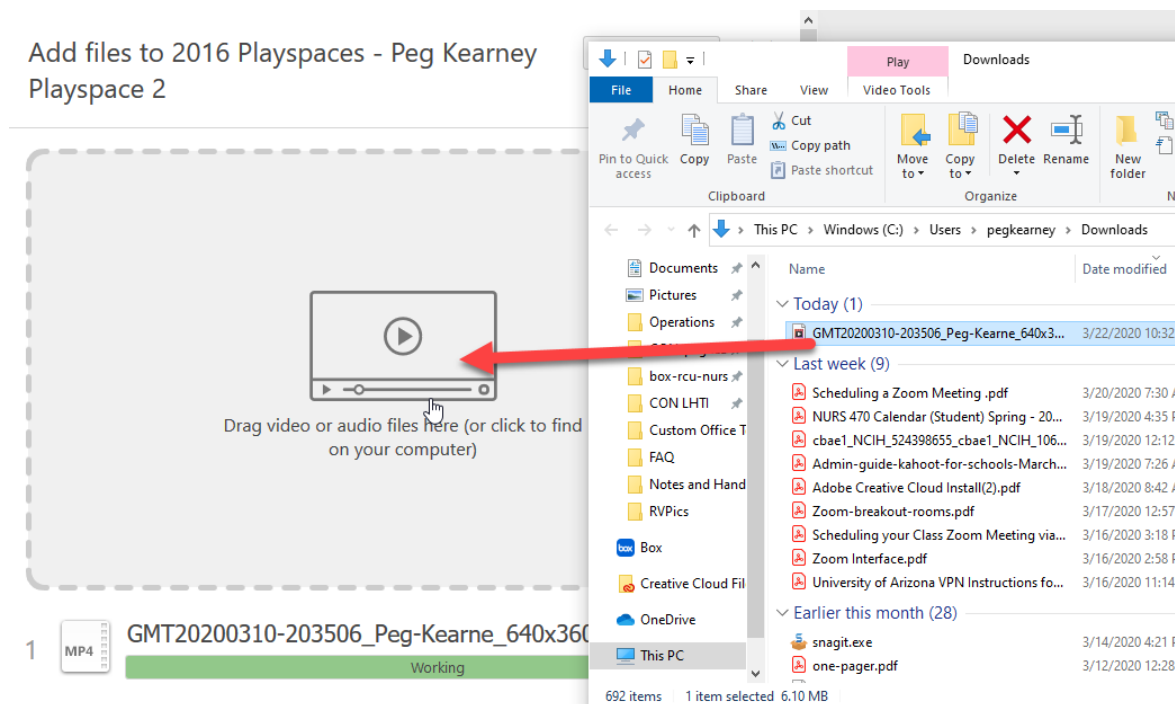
Add files to 2016 Playspaces - Peg Kearney Playspace 2

Drag video or audio files here (or click to find on your computer)

1 MP4 GMT20200310-203506_Peg-Kearne_640x360
Working

Play Downloads
File Home Share View Video Tools
Pin to Quick access Copy Paste Cut Copy path Paste shortcut
Clipboard
Move to Copy to Delete Rename
Organize
New folder
This PC > Windows (C:) > Users > pegkearney > Downloads
Documents
Pictures
Operations
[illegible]
box-rcu-nurs
CON LHTI
Custom Office T
FAQ
Notes and Hand
RVPics
Box
Creative Cloud Fil
OneDrive
This PC
Name Date modified
Today (1)
GMT20200310-203506_Peg-Kearne_640x3... 3/22/2020 10:32
Last week (9)
Scheduling a Zoom Meeting .pdf 3/20/2020 7:30
NURS 470 Calendar (Student) Spring - 20... 3/19/2020 4:35
cbae1_NCIH_524398655_cbae1_NCIH_106... 3/19/2020 12:12
Admin-guide-kahoot-for-schools-March... 3/19/2020 7:26
Adobe Creative Cloud Install(2).pdf 3/18/2020 8:42
Zoom-breakout-rooms.pdf 3/17/2020 12:57
Scheduling your Class Zoom Meeting via... 3/16/2020 3:18
Zoom Interface.pdf 3/16/2020 2:58
University of Arizona VPN Instructions fo... 3/16/2020 11:14
Earlier this month (28)
snagit.exe 3/14/2020 4:21
one-pager.pdf 3/12/2020 12:28
692 items 1 item selected 6.10 MB